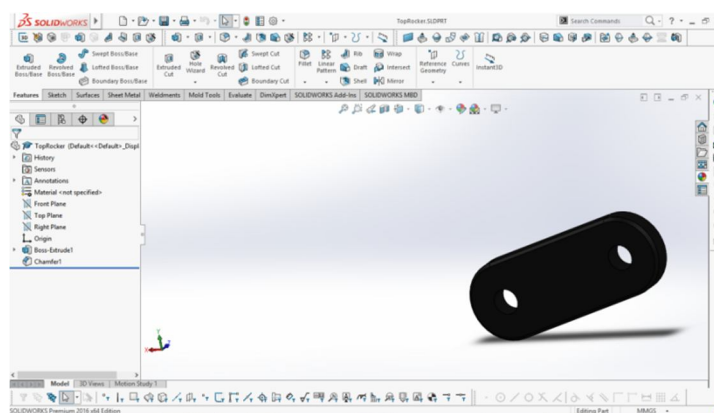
SOLIDWORKS

TopRocker.SLDPRT

Search Commands

Extruded Boss/Base

Revolved Boss/Base

Swept Boss/Base

Lofted Boss/Base

Boundary Boss/Base

Extruded Cut

Hole Wizard

Revolved Cut

Swept Cut

Lofted Cut

Boundary Cut

Fillet

Linear Pattern

Rib

Draft

Shell

Wrap

Intersect

Mirror

Reference Geometry

Curves

Instant3D

Features | Sketch | Surfaces | Sheet Metal | Weldments | Mold Tools | Evaluate | DimXpert | SOLIDWORKS Add-Ins | SOLIDWORKS MBD

TopRocker (Default<<Default>_Displ

History

Sensors

Annotations

Material <not specified>

Front Plane

Top Plane

Right Plane

Origin

Boss-Extrude1

Chamfer1

Model | 3D Views | Motion Study 1

SOLIDWORKS Premium 2016 x64 Edition

Editing Part

MMGS